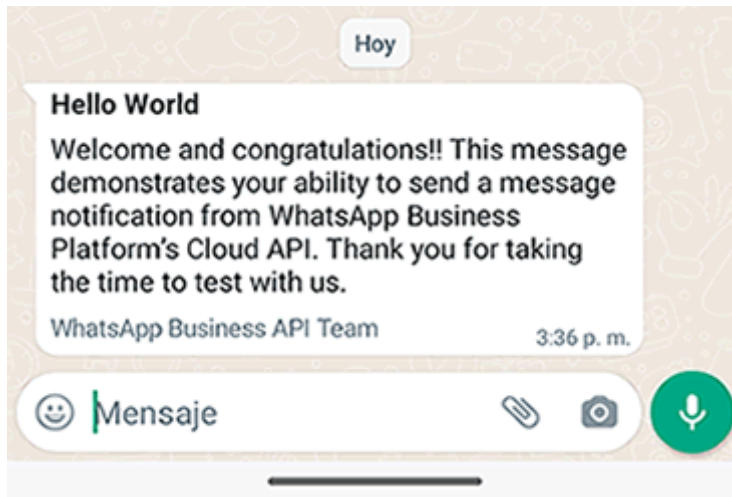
Hoy

Hello World

Welcome and congratulations!! This message demonstrates your ability to send a message notification from WhatsApp Business Platform's Cloud API. Thank you for taking the time to test with us.

WhatsApp Business API Team

3:36 p. m.

Mensaje